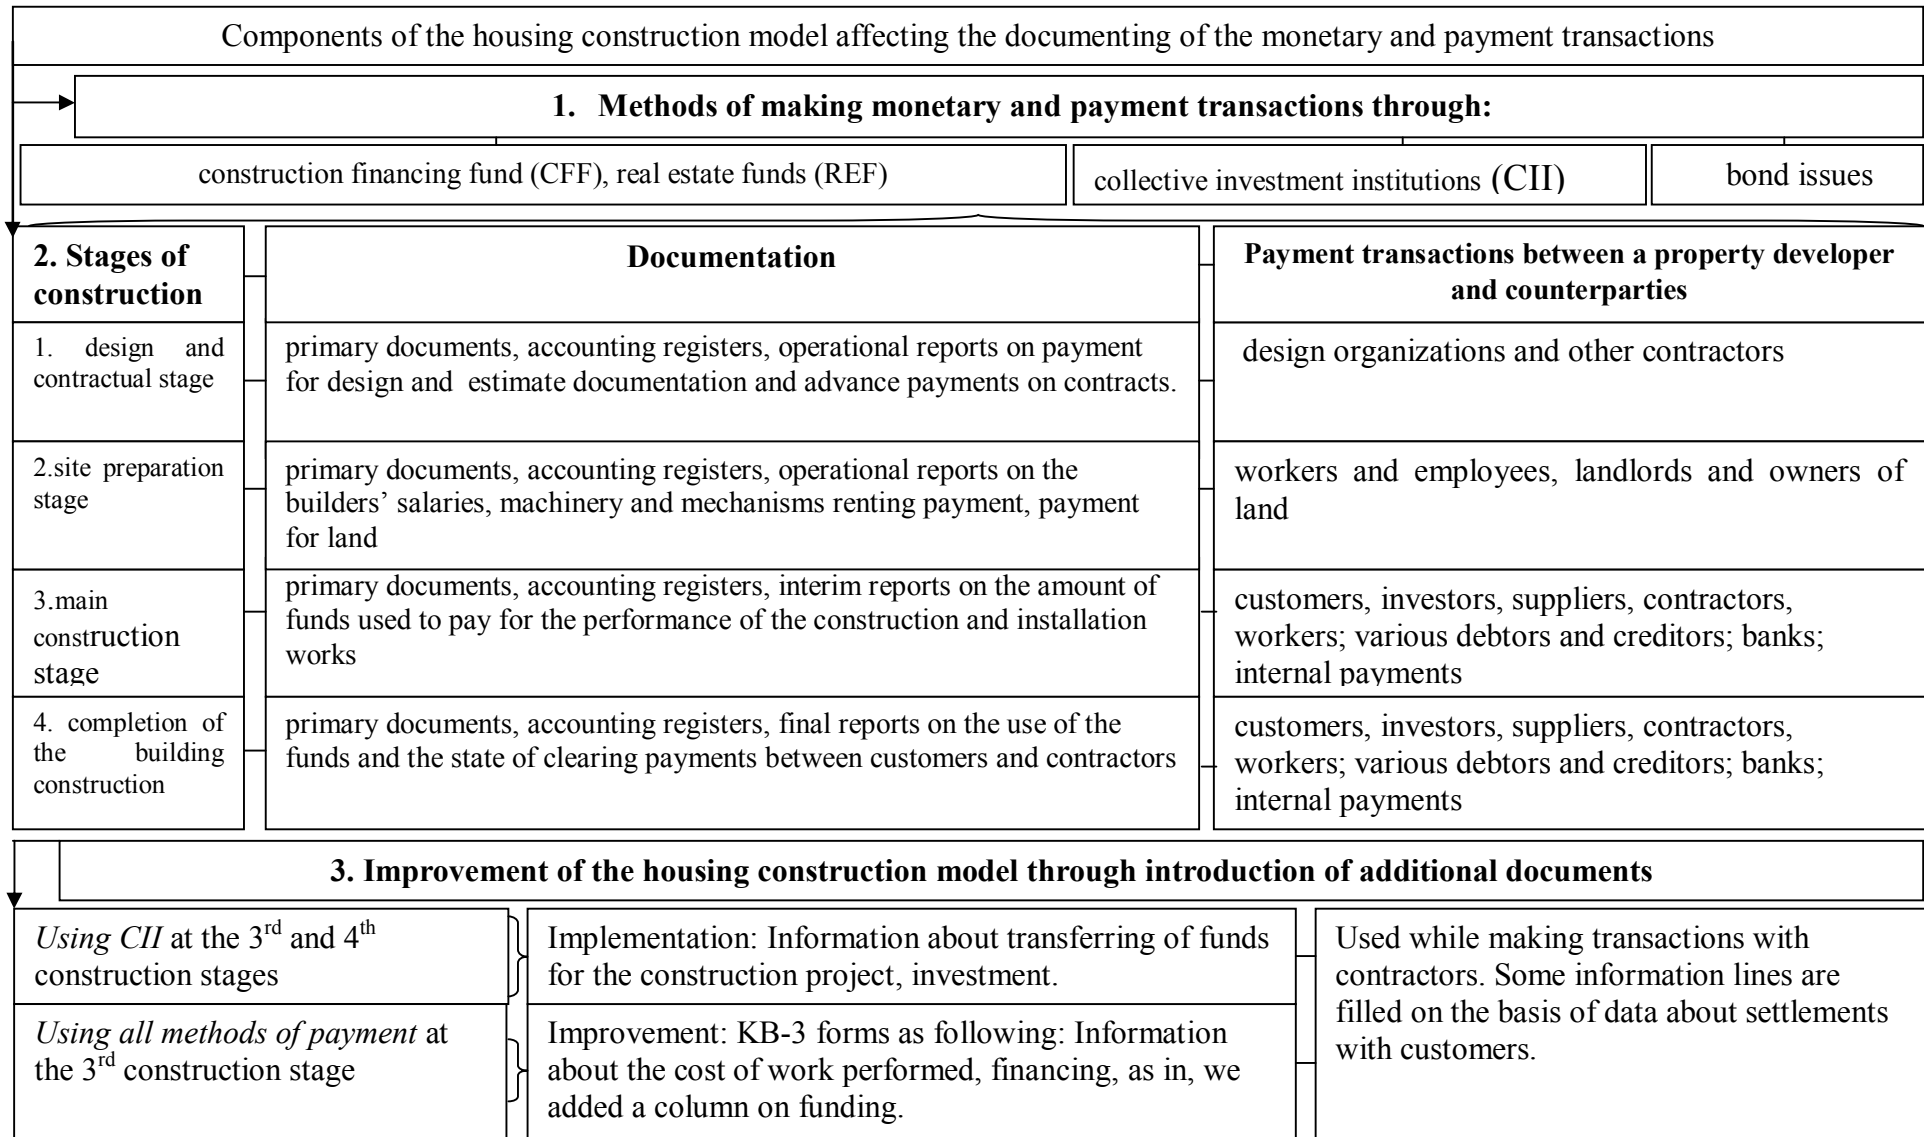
Components of the housing construction model affecting the documenting of the monetary and payment transactions

**1. Methods of making monetary and payment transactions through:**

construction financing fund (CFF), real estate funds (REF)

collective investment institutions (CII)

bond issues

| 2. Stages of construction | Documentation | Payment transactions between a property developer and counterparties |
|---|---|---|
| 1. design and contractual stage | primary documents, accounting registers, operational reports on payment for design and estimate documentation and advance payments on contracts. | design organizations and other contractors |
| 2.site preparation stage | primary documents, accounting registers, operational reports on the builders' salaries, machinery and mechanisms renting payment, payment for land | workers and employees, landlords and owners of land |
| 3.main construction stage | primary documents, accounting registers, interim reports on the amount of funds used to pay for the performance of the construction and installation works | customers, investors, suppliers, contractors, workers; various debtors and creditors; banks; internal payments |
| 4. completion of the building construction | primary documents, accounting registers, final reports on the use of the funds and the state of clearing payments between customers and contractors | customers, investors, suppliers, contractors, workers; various debtors and creditors; banks; internal payments |

**3. Improvement of the housing construction model through introduction of additional documents**

*Using CII* at the 3$^{rd}$ and 4$^{th}$ construction stages

Implementation: Information about transferring of funds for the construction project, investment.

*Using all methods of payment* at the 3$^{rd}$ construction stage

Improvement: KB-3 forms as following: Information about the cost of work performed, financing, as in, we added a column on funding.

Used while making transactions with contractors. Some information lines are filled on the basis of data about settlements with customers.